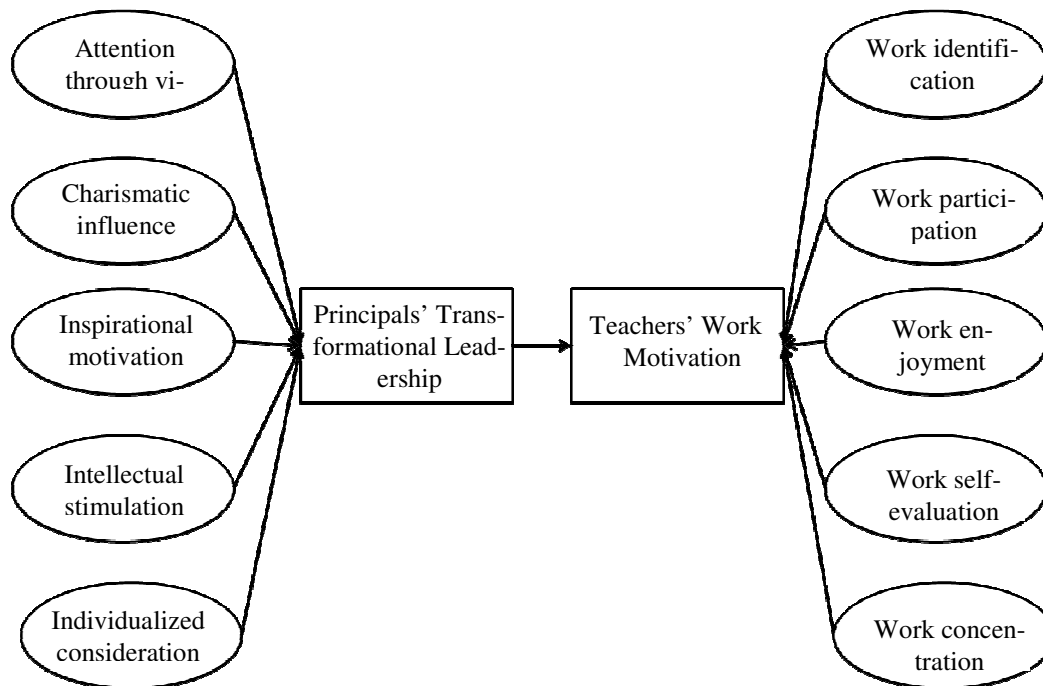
Attention through vi-

Charismatic influence

Inspirational motivation

Intellectual stimulation

Individualized consideration

Principals' Transformational Leadership

Teachers' Work Motivation

Work identification

Work participation

Work enjoyment

Work self-evaluation

Work concentration